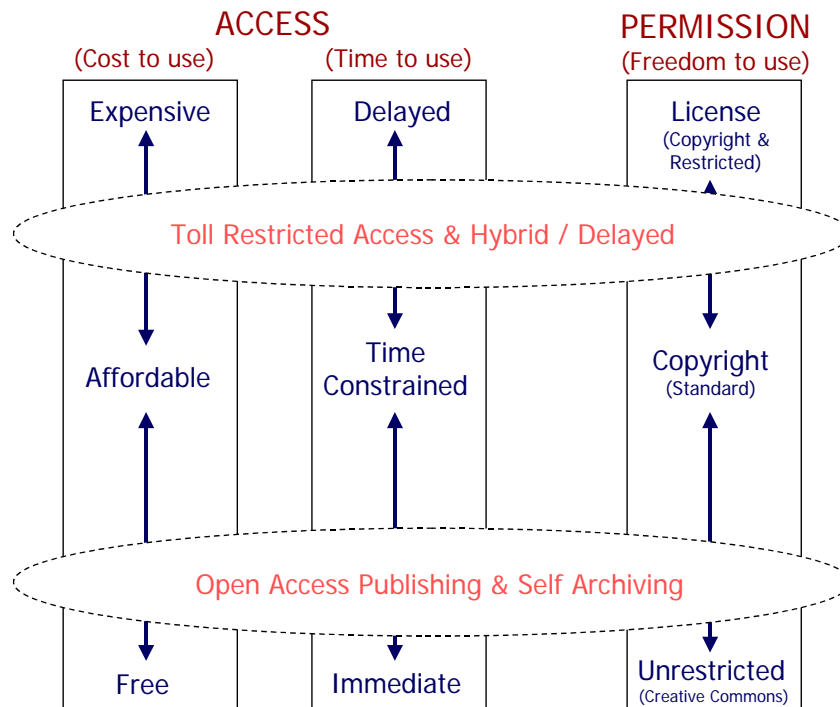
ACCESS

(Cost to use)

(Time to use)

PERMISSION

(Freedom to use)

Expensive

Delayed

License
(Copyright & Restricted)

Toll Restricted Access & Hybrid / Delayed

Affordable

Time Constrained

Copyright
(Standard)

Open Access Publishing & Self Archiving

Free

Immediate

Unrestricted
(Creative Commons)